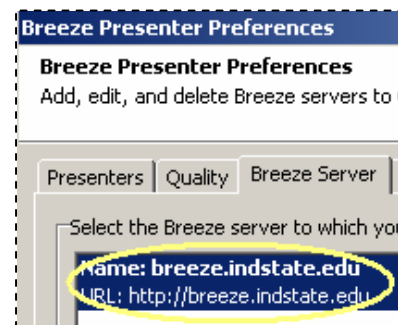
Breeze Presenter Preferences

Breeze Presenter Preferences

Add, edit, and delete Breeze servers to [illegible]

Presenters | Quality | Breeze Server

Select the Breeze server to which yo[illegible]

Name: breeze.indstate.edu

URL: http://breeze.indstate.edu